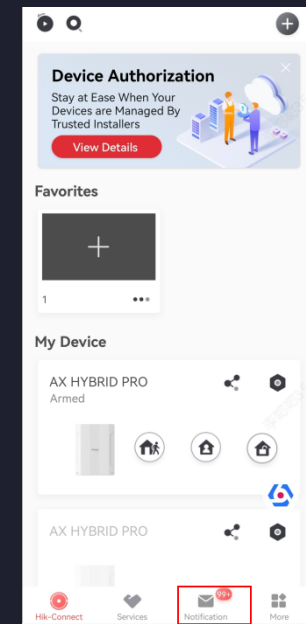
Device Authorization

Stay at Ease When Your Devices are Managed By Trusted Installers

View Details

Favorites

1

My Device

AX HYBRID PRO

Armed

AX HYBRID PRO

Hik-Connect

Services

99+

Notification

More